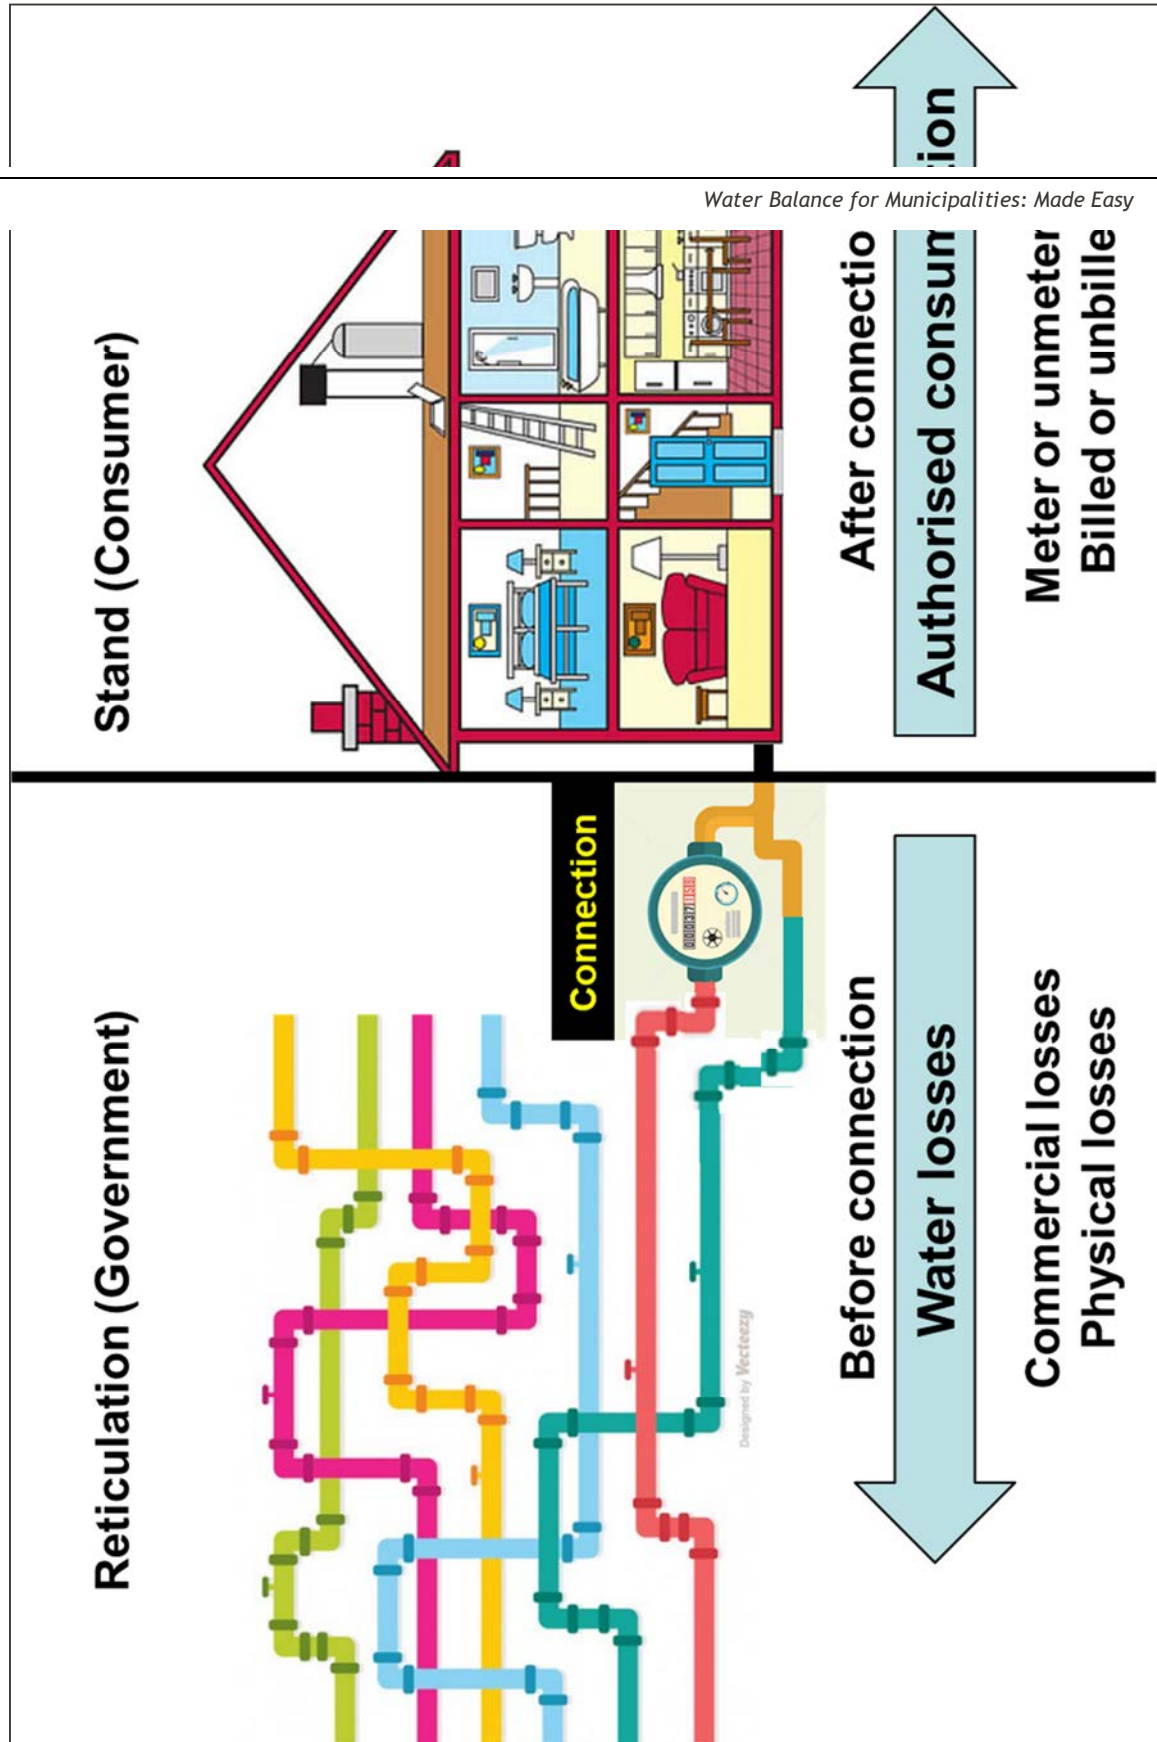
ion

Water Balance for Municipalities: Made Easy

Stand (Consumer)

After connectio

Authorised consum

Meter or unmeter
Billed or unbille

Reticulation (Government)

Connection

Designed by Vecteezy

Before connection

Water losses

Commercial losses
Physical losses